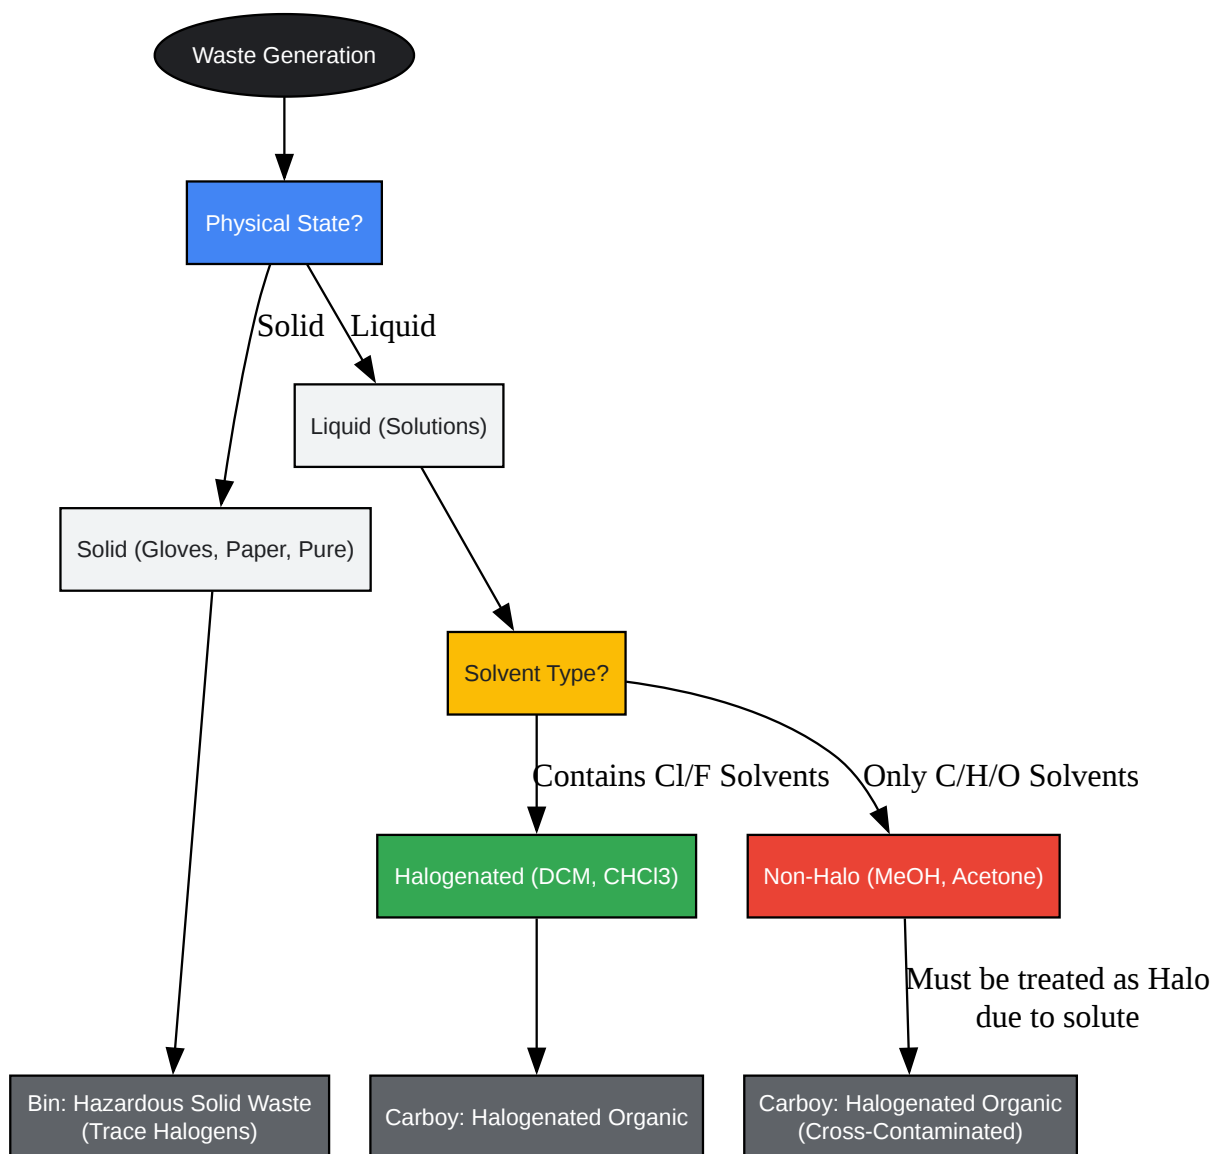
Waste Generation

Physical State?

Solid

Liquid

Liquid (Solutions)

Solid (Gloves, Paper, Pure)

Solvent Type?

Contains Cl/F Solvents

Only C/H/O Solvents

Halogenated (DCM, CHCl3)

Non-Halo (MeOH, Acetone)

Must be treated as Halo due to solute

Bin: Hazardous Solid Waste (Trace Halogens)

Carboy: Halogenated Organic

Carboy: Halogenated Organic (Cross-Contaminated)